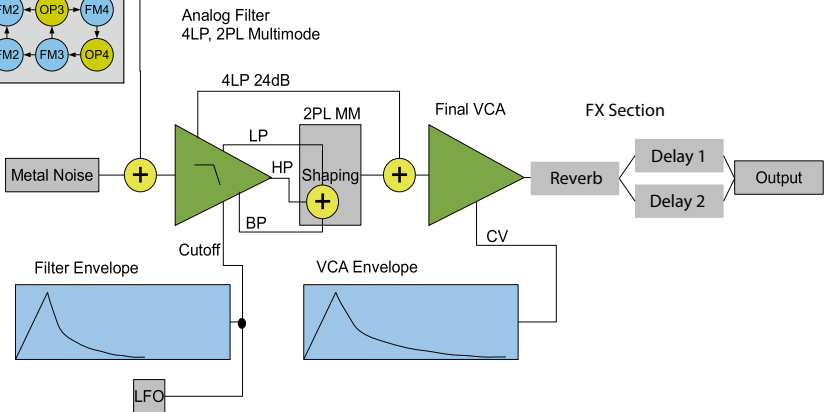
FM2
OP3
FM4
FM2
FM3
OP4

Analog Filter
4LP, 2PL Multimode

4LP 24dB

2PL MM

Final VCA

FX Section

LP

HP

Shaping

BP

Metal Noise

+

+

+

Reverb

Delay 1

Delay 2

Output

CV

Cutoff

Filter Envelope

VCA Envelope

LFO